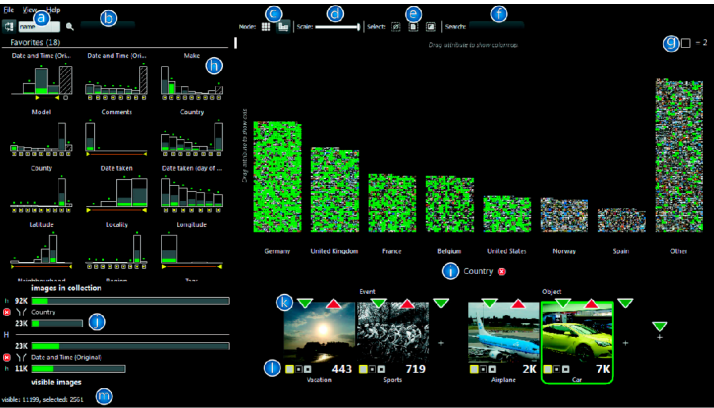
File View Help
a name b
Favorites (18)
Date and Time (Ori... Date and Time (Ori... Make h
Model Comments Country
County Date taken Date taken (day of ...
Latitude Locality Longitude
Neighborhood Region Tags
images in collection
92K
Country
23K
H
23K
Date and Time (Original)
11K
visible images
visible: 11199, selected: 2561 m
Mode: c Scale: d Select: e Search: f
Drag attribute to show columns
g 2
Drag attribute to show rows
Germany United Kingdom France Belgium United States Norway Spain Other
i Country
Event Object
k
l 443 719 2K 7K
Vacation Sports Airplane Car